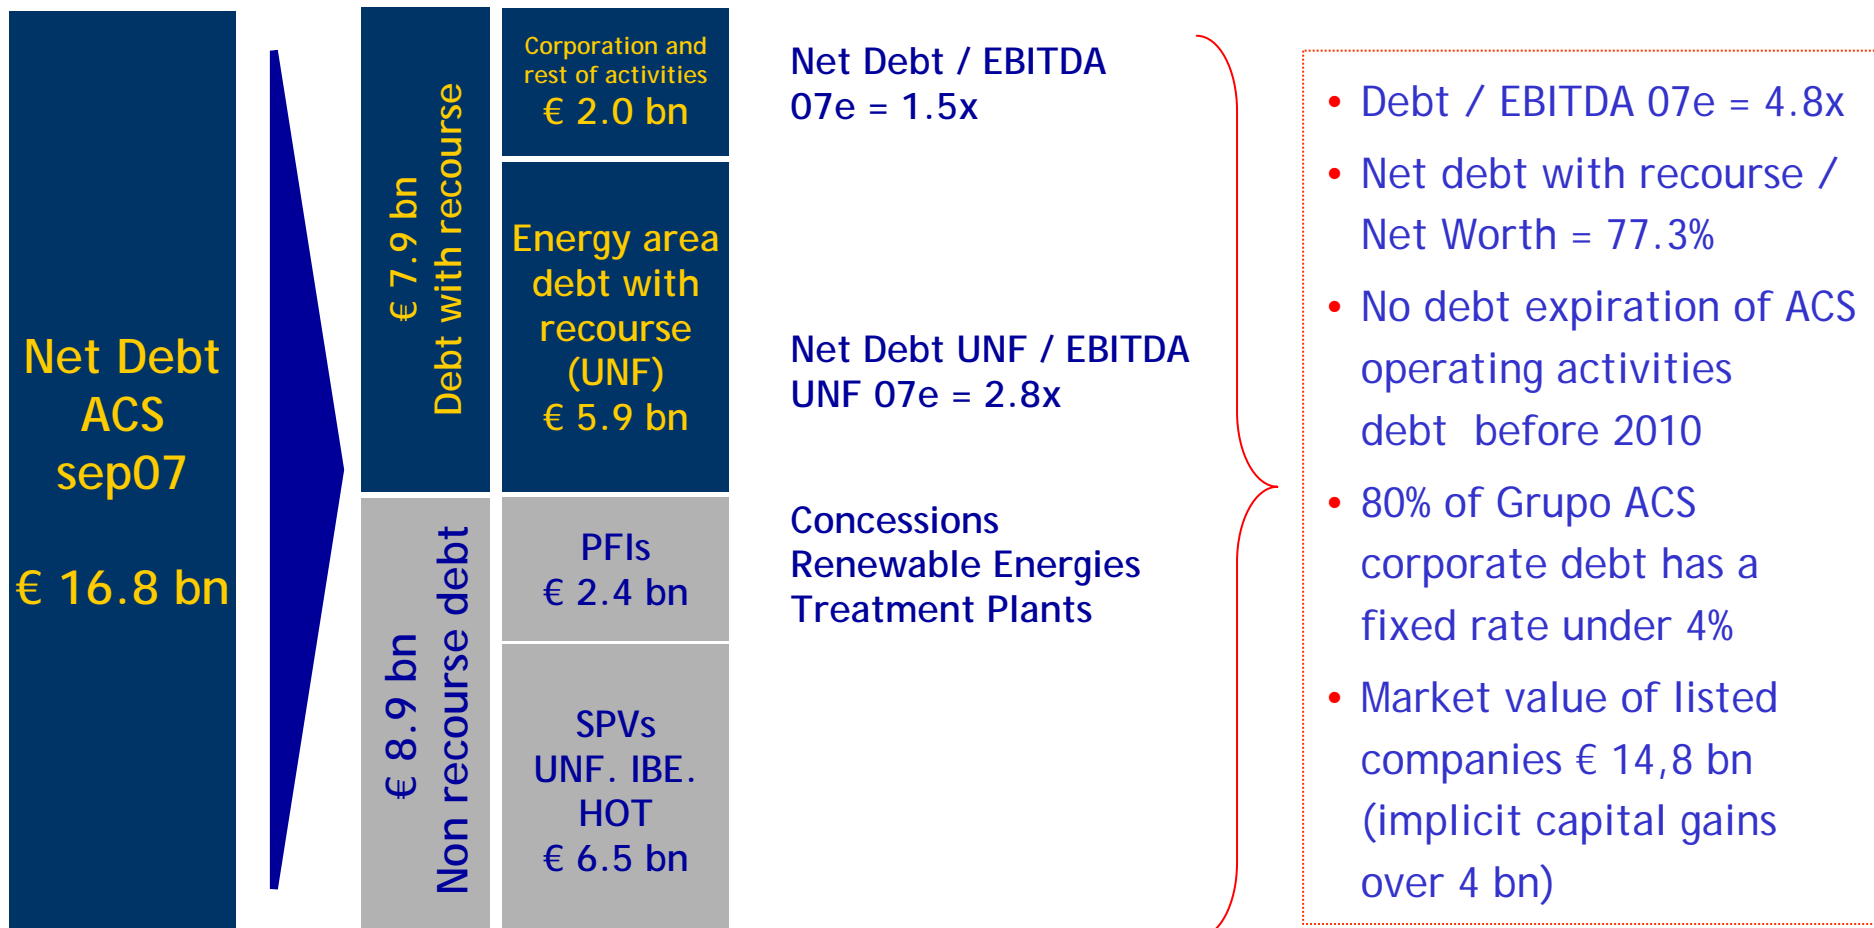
Net Debt ACS sep07

€ 16.8 bn

€ 7.9 bn
Debt with recourse

Corporation and rest of activities
€ 2.0 bn

Energy area debt with recourse (UNF)
€ 5.9 bn

€ 8.9 bn
Non recourse debt

PFIs
€ 2.4 bn

SPVs
UNF. IBE. HOT
€ 6.5 bn

Net Debt / EBITDA 07e = 1.5x

Net Debt UNF / EBITDA UNF 07e = 2.8x

Concessions
Renewable Energies
Treatment Plants

• Debt / EBITDA 07e = 4.8x
• Net debt with recourse / Net Worth = 77.3%
• No debt expiration of ACS operating activities debt before 2010
• 80% of Grupo ACS corporate debt has a fixed rate under 4%
• Market value of listed companies € 14,8 bn (implicit capital gains over 4 bn)